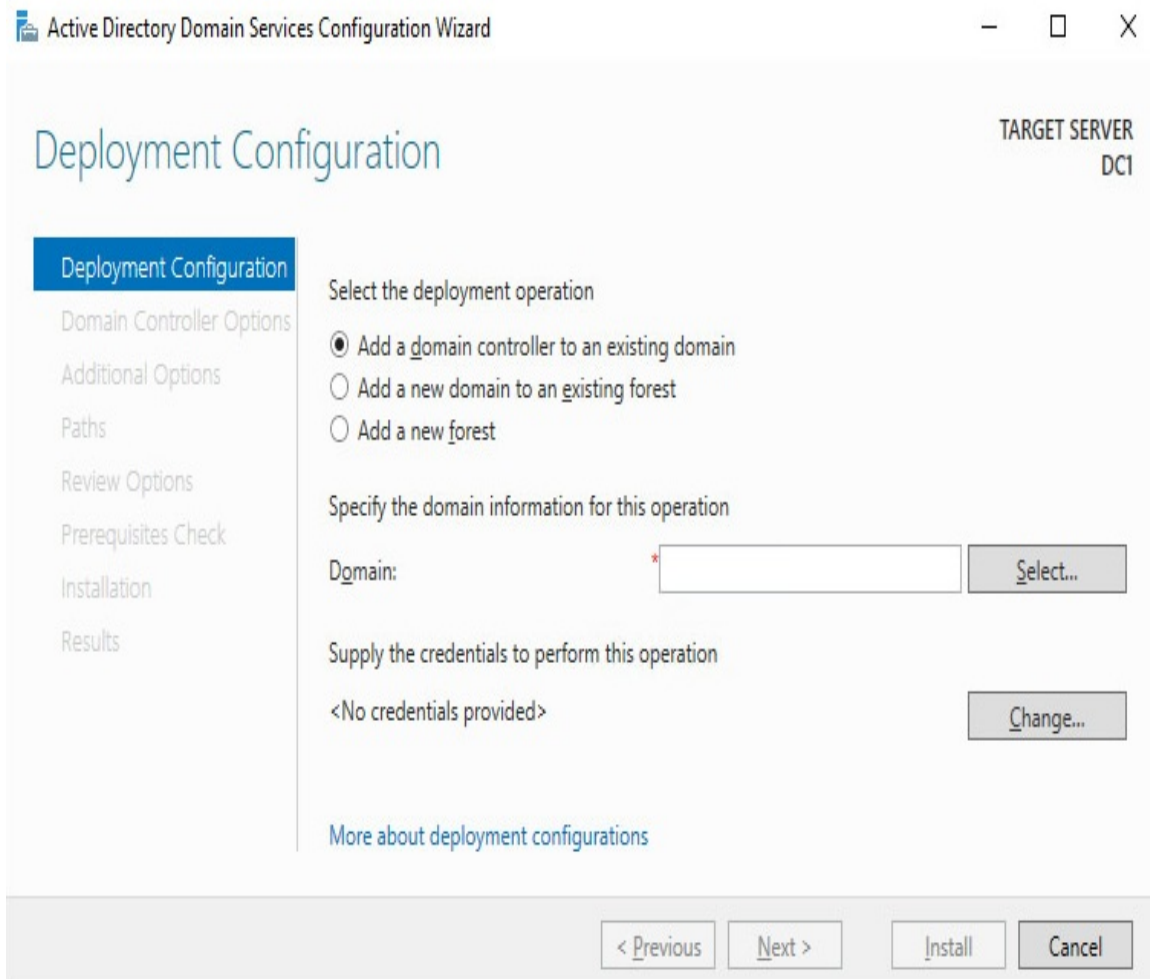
Active Directory Domain Services Configuration Wizard

Deployment Configuration

TARGET SERVER
DC1

Deployment Configuration
Domain Controller Options
Additional Options
Paths
Review Options
Prerequisites Check
Installation
Results

Select the deployment operation

Add a domain controller to an existing domain
Add a new domain to an existing forest
Add a new forest

Specify the domain information for this operation

Domain: *

Select...

Supply the credentials to perform this operation

<No credentials provided>

Change...

More about deployment configurations

< Previous
Next >
Install
Cancel